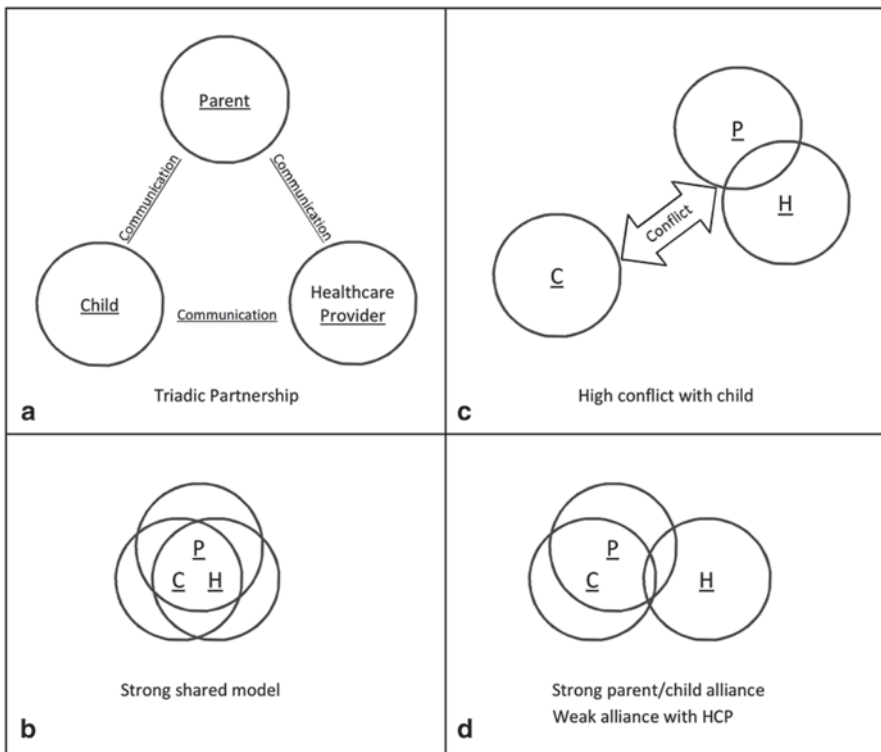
Parent

Communication

Communication

Child

Communication

Healthcare Provider

Triadic Partnership

a

P

H

Conflict

C

High conflict with child

c

P

C

H

Strong shared model

b

P

C

H

Strong parent/child alliance
Weak alliance with HCP

d